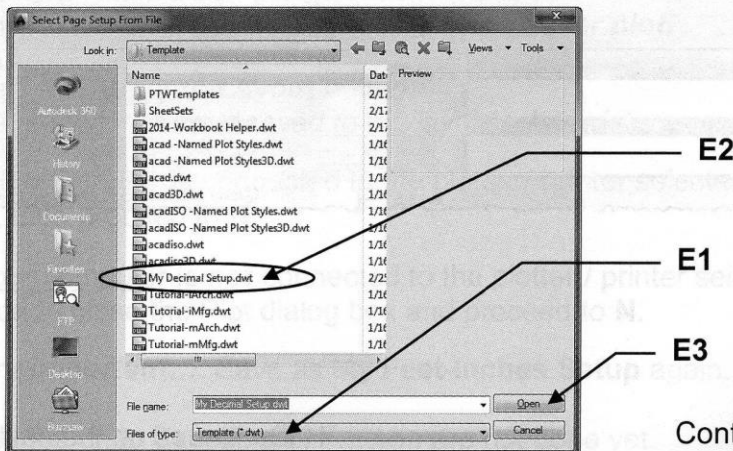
Select Page Setup From File

Look in: Template

Views Tools

Name

Date

Preview

Autodesk 360

History

Documents

Favorites

FTP

Desktop

Buzzsaw

PTWTemplates 2/17

SheetSets 2/17

2014-Workbook Helper.dwt 2/17

acad -Named Plot Styles.dwt 1/16

acad -Named Plot Styles3D.dwt 1/16

acad.dwt 1/16

acad3D.dwt 1/16

acadISO -Named Plot Styles.dwt 1/16

acadISO -Named Plot Styles3D.dwt 1/16

acadiso.dwt 1/16

acadiso3D.dwt 1/16

My Decimal Setup.dwt 2/25

Tutorial-iArch.dwt 1/16

Tutorial-iMfg.dwt 1/16

Tutorial-mArch.dwt 1/16

Tutorial-mMfg.dwt 1/16

File name: My Decimal Setup.dwt

Files of type: Template (*.dwt)

Open

Cancel

E2

E1

E3

Cont